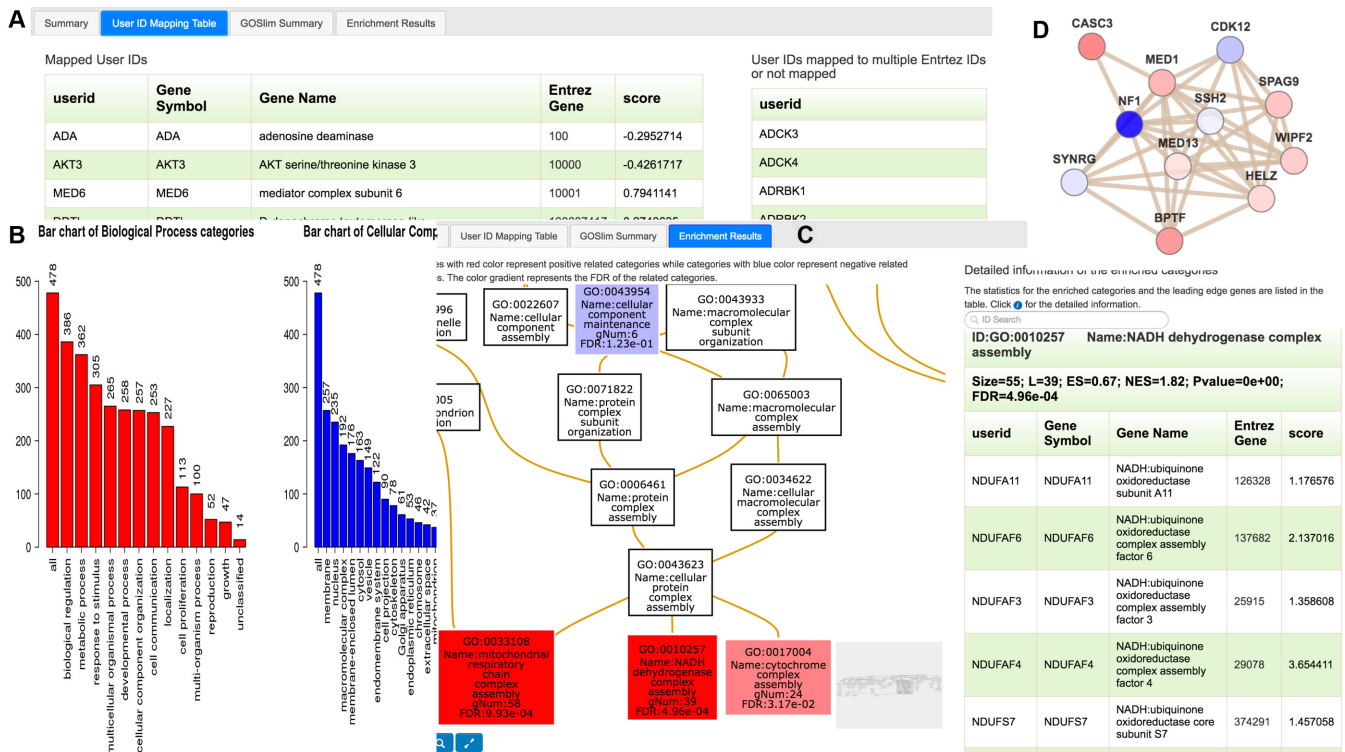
A

Summary | User ID Mapping Table | GOSlim Summary | Enrichment Results

Mapped User IDs

| userid | Gene Symbol | Gene Name | Entrez Gene | score |
|---|---|---|---|---|
| ADA | ADA | adenosine deaminase | 100 | -0.2952714 |
| AKT3 | AKT3 | AKT serine/threonine kinase 3 | 10000 | -0.4261717 |
| MED6 | MED6 | mediator complex subunit 6 | 10001 | 0.7941141 |
| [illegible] | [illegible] | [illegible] | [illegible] | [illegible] |

User IDs mapped to multiple Entrtez IDs or not mapped

| userid |
|---|
| ADCK3 |
| ADCK4 |
| ADRBK1 |
| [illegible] |

D

CASC3, CDK12, MED1, SPAG9, NF1, SSH2, WIPF2, MED13, SYNRG, HELZ, BPTF

B

Bar chart of Biological Process categories

500, 400, 300, 200, 100, 0

478, 386, 362, 305, 265, 258, 257, 253, 227, 113, 100, 52, 47, 14

all, biological regulation, metabolic process, response to stimulus, multicellular organismal process, developmental process, cellular component organization, cell communication, localization, cell proliferation, multi-organism process, reproduction, growth, unclassified

Bar chart of Cellular Comp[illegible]

500, 400, 300, 200, 100, 0

478, 257, 235, 192, 176, 163, 149, 122, 90, 78, 61, 53, 46, 42, 37

all, membrane, nucleus, macromolecular complex, membrane-enclosed lumen, cytosol, vesicle, endomembrane system, cell projection, cytoskeleton, Golgi apparatus, endoplasmic reticulum, chromosome, extracellular space, mitochondrion

User ID Mapping Table | GOSlim Summary | Enrichment Results

C

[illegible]es with red color represent positive related categories while categories with blue color represent negative related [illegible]s. The color gradient represents the FDR of the related categories.

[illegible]996 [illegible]nelle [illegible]ion

GO:0022607 Name:cellular component assembly

GO:0043954 Name:cellular component maintenance gNum:6 FDR:1.23e-01

GO:0043933 Name:macromolecular complex subunit organization

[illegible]005 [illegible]chondrion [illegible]ion

GO:0071822 Name:protein complex subunit organization

GO:0065003 Name:macromolecular complex assembly

GO:0006461 Name:protein complex assembly

GO:0034622 Name:cellular macromolecular complex assembly

GO:0043623 Name:cellular protein complex assembly

GO:0033108 Name:mitochondrial respiratory chain complex assembly gNum:58 FDR:9.93e-04

GO:0010257 Name:NADH dehydrogenase complex assembly gNum:39 FDR:4.96e-04

GO:0017004 Name:cytochrome complex assembly gNum:24 FDR:3.17e-02

Detailed information of the enriched categories

The statistics for the enriched categories and the leading edge genes are listed in the table. Click ⓘ for the detailed information.

ID Search

ID:GO:0010257 Name:NADH dehydrogenase complex assembly

Size=55; L=39; ES=0.67; NES=1.82; Pvalue=0e+00; FDR=4.96e-04

| userid | Gene Symbol | Gene Name | Entrez Gene | score |
|---|---|---|---|---|
| NDUFA11 | NDUFA11 | NADH:ubiquinone oxidoreductase subunit A11 | 126328 | 1.176576 |
| NDUFAF6 | NDUFAF6 | NADH:ubiquinone oxidoreductase complex assembly factor 6 | 137682 | 2.137016 |
| NDUFAF3 | NDUFAF3 | NADH:ubiquinone oxidoreductase complex assembly factor 3 | 25915 | 1.358608 |
| NDUFAF4 | NDUFAF4 | NADH:ubiquinone oxidoreductase complex assembly factor 4 | 29078 | 3.654411 |
| NDUFS7 | NDUFS7 | NADH:ubiquinone oxidoreductase core subunit S7 | 374291 | 1.457058 |